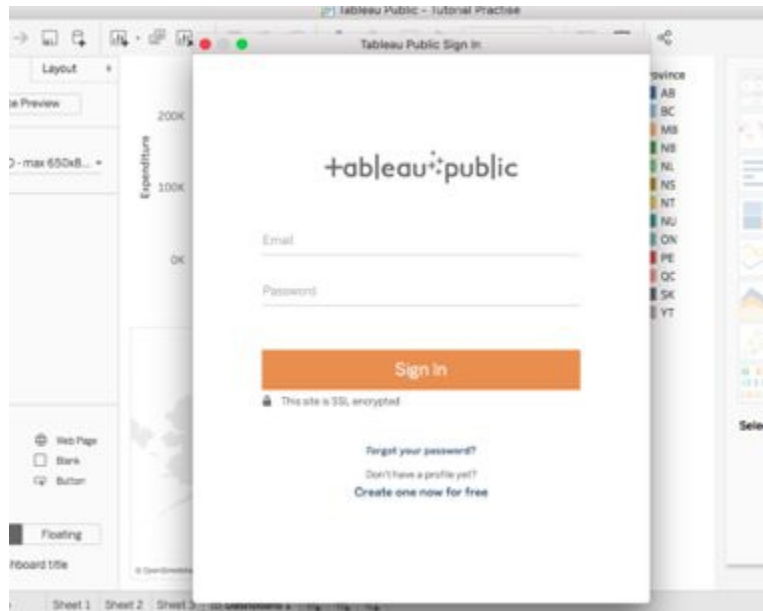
Tableau Public - Tutorial Practise

Layout

e Preview

0 - max 650x8...

200K

100K

0K

Expenditure

Tableau Public Sign In

+ableau+public

Email

Password

Sign In

This site is SSL encrypted

Forgot your password?

Don't have a profile yet?

Create one now for free

rovince

AB
BC
MB
NB
NL
NS
NT
NU
ON
PE
QC
SK
YT

Web Page
Blank
Button

Floating

hboard title

Sele

Sheet 1 Sheet 2 Sheet 3